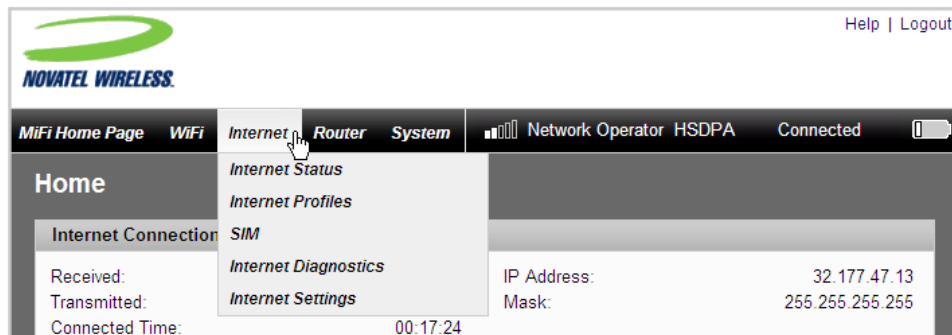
NOVATEL WIRELESS.

Help | Logout

MiFi Home Page WiFi Internet Router System

Network Operator HSDPA Connected

Internet Status
Internet Profiles
SIM
Internet Diagnostics
Internet Settings

Home

Internet Connection

Received:
Transmitted:
Connected Time: 00:17:24

IP Address: 32.177.47.13
Mask: 255.255.255.255